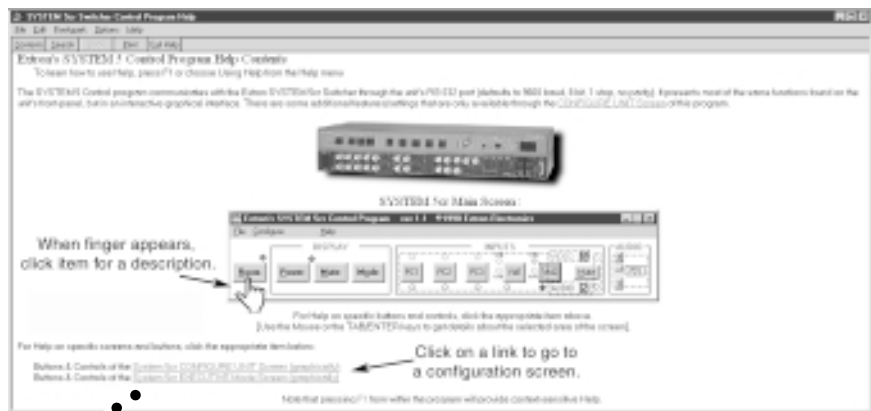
SYSTEM 5cr Switcher Control Program Help
File Edit Bookmark Options Help
Contents Search Back Print Glossary
Extron's SYSTEM 5 Control Program Help Contents
To learn how to use Help, press F1 or choose Using Help from the Help menu.

The SYSTEM 5 Control program communicates with the Extron SYSTEM 5cr Switcher through the unit's RS-232 port (defaults to 9600 baud, 8 bit, 1 stop, no parity). It presents most of the same functions found on the unit's front panel, but in an interactive graphical interface. There are some additional features/settings that are only available through the CONFIGURE UNIT Screen of this program.

SYSTEM 5cr Main Screen:

Extron's SYSTEM 5cr Control Program ver 1.1 ©1998 Extron Electronics
File Configure Help
DISPLAY
Room Power Mute Mode
INPUTS
PC1 PC2 PC3 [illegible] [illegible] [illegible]
AUDIO

When finger appears, click item for a description.

For Help on specific buttons and controls, click the appropriate item above.
[Use the Mouse or the TAB/ENTER keys to get details about the selected area of the screen]

For Help on specific screens and buttons, click the appropriate item below:

Buttons & Controls of the System 5cr CONFIGURE UNIT Screen (graphical)
Buttons & Controls of the System 5cr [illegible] Screen (graphical)

Click on a link to go to a configuration screen.

Note that pressing F1 from within the program will provide context-sensitive Help.